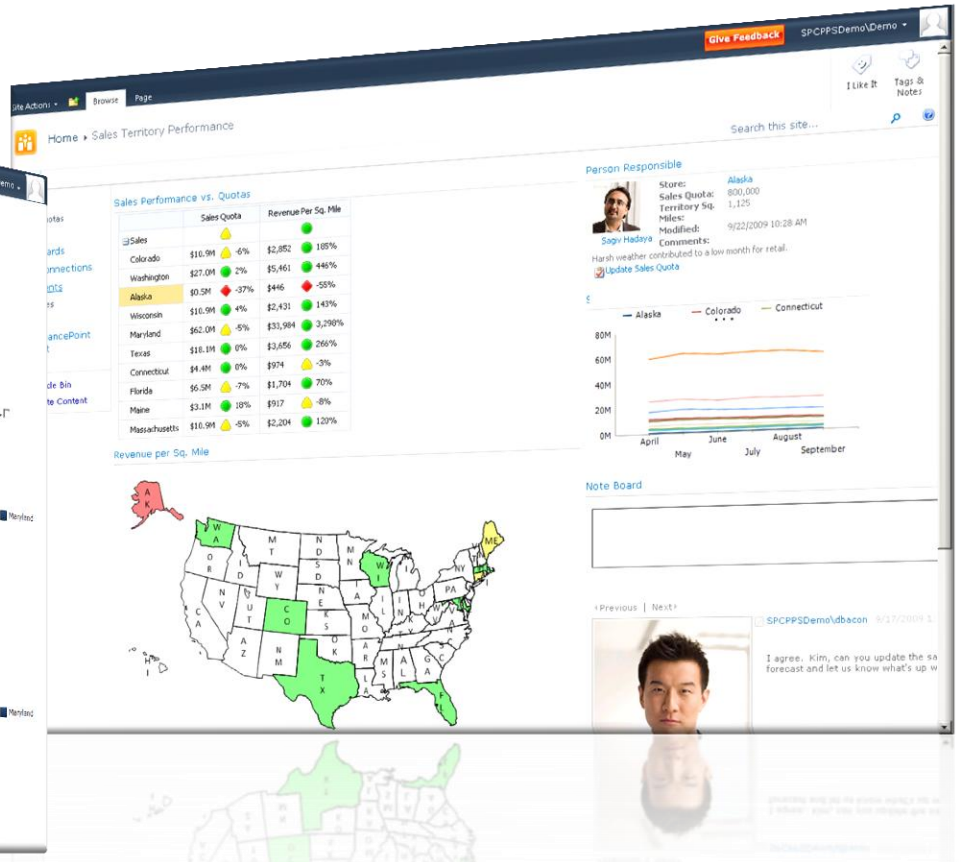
Give Feedback SPCPPSDemo\Demo

Site Actions Browse Page

I Like It Tags & Notes

Home › Sales Territory Performance

Search this site...

Sales Performance vs. Quotas

| | Sales Quota | Revenue Per Sq. Mile |
|---|---|---|
| Sales | | |
| Colorado | \$10.9M -6% | \$2,852 185% |
| Washington | \$27.0M 2% | \$5,461 446% |
| Alaska | \$0.5M -37% | \$446 -55% |
| Wisconsin | \$10.9M 4% | \$2,431 143% |
| Maryland | \$62.0M -5% | \$33,984 3,298% |
| Texas | \$18.1M 0% | \$3,656 266% |
| Connecticut | \$4.4M 0% | \$974 -3% |
| Florida | \$6.5M -7% | \$1,704 70% |
| Maine | \$3.1M 18% | \$917 -8% |
| Massachusetts | \$10.9M -5% | \$2,204 120% |

Revenue per Sq. Mile

AK WA MT ND MN WI ME OR ID WY SD NY NE IA CA NV UT CO KS MO IL AZ NM OK AR TN TX LA FL HI

Person Responsible

Sagiv Hadaya

Store: Alaska
Sales Quota: 800,000
Territory Sq. Miles: 1,125
Modified: 9/22/2009 10:28 AM
Comments:
Harsh weather contributed to a low month for retail.

Update Sales Quota

Alaska Colorado Connecticut

80M 60M 40M 20M 0M

April May June July August September

Note Board

‹ Previous | Next ›

SPCPPSDemo\dbacon 6/17/2009 1

I agree. Kim, can you update the sa forecast and let us know what's up w

otas
ards
onnections
ents
es
ancePoint
t
le Bin
te Content

Maryland
Maryland